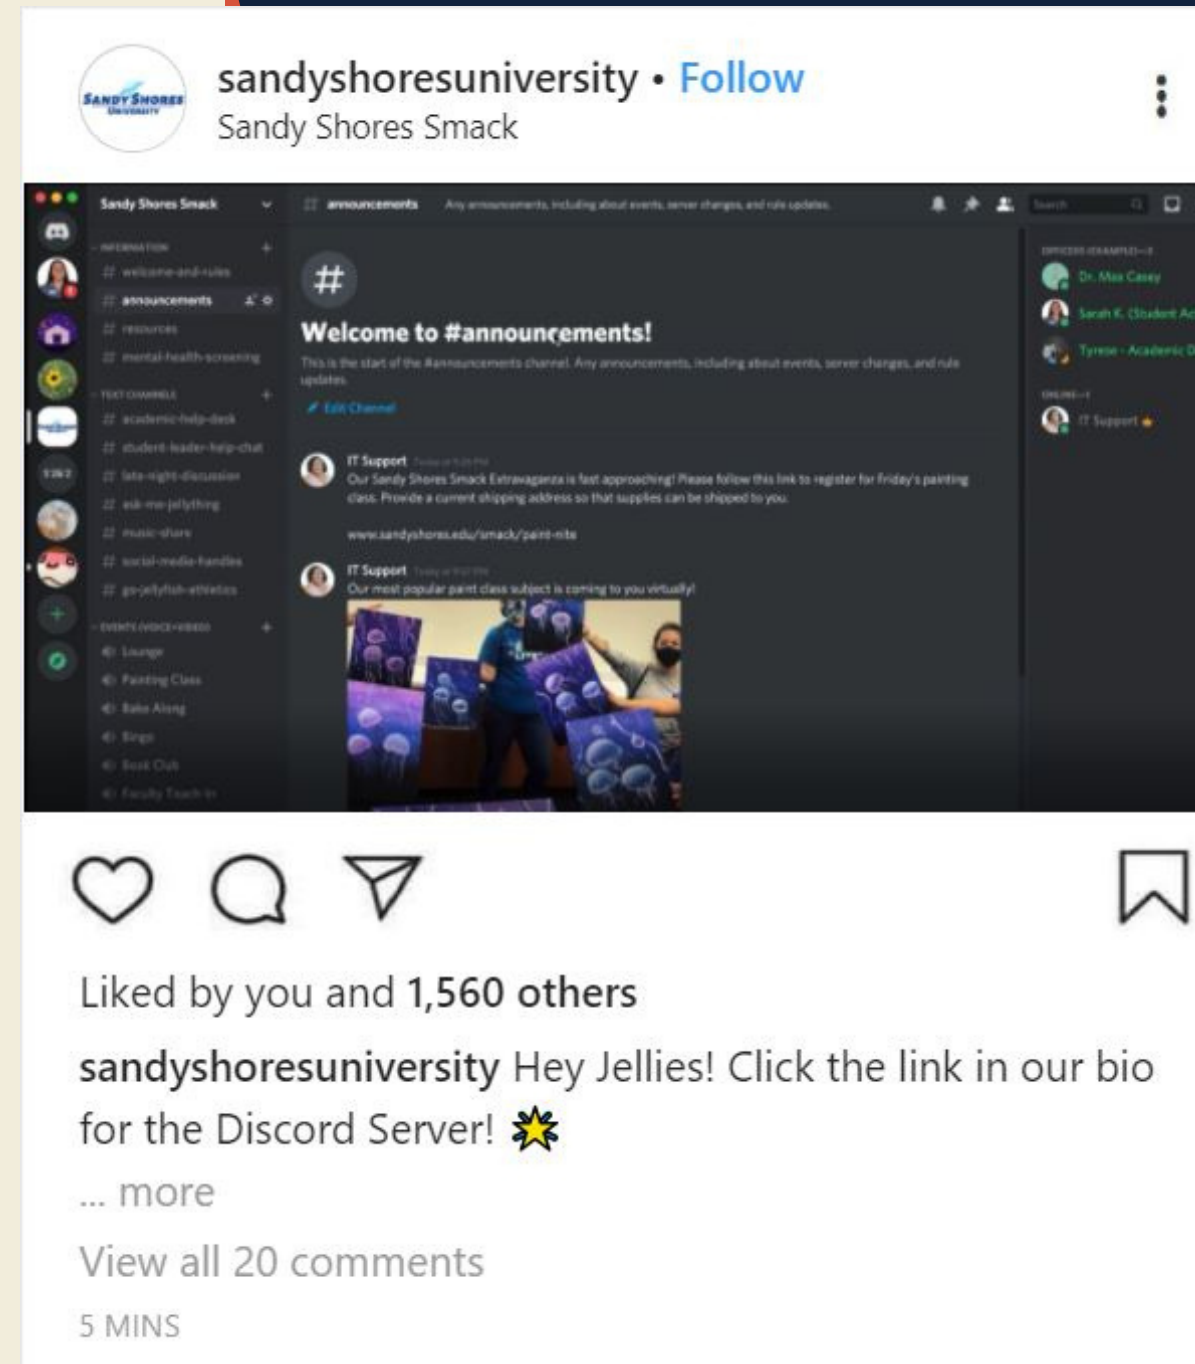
SANDY SHORES UNIVERSITY

sandyshoresuniversity • Follow
Sandy Shores Smack

Sandy Shores Smack

INFORMATION
# welcome-and-rules
# announcements
# resources
# mental-health-screening
TEXT CHANNELS
# academic-help-desk
# student-leader-help-chat
# late-night-discussion
# ask-me-jellything
# music-share
# social-media-handles
# go-jellyfish-athletics
EVENTS (VOICE+VIDEO)
Lounge
Painting Class
Bake Along
Sings
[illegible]
Faculty Teach-In

# announcements Any announcements, including about events, server changes, and rule updates.

Search

#
Welcome to #announcements!
This is the start of the #announcements channel. Any announcements, including about events, server changes, and rule updates.
Edit Channel

IT Support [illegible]
Our Sandy Shores Smack Extravaganza is fast approaching! Please follow this link to register for Friday's painting class. Provide a current shipping address so that supplies can be shipped to you.

www.sandyshores.edu/smack/paint-nite

IT Support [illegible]
Our most popular paint class subject is coming to you virtually!

OFFICERS (EXAMPLE)—3
Dr. Max Casey
Sarah K. (Student Ac
Tyrese - Academic D
ONLINE—1
IT Support

Liked by you and 1,560 others
sandyshoresuniversity Hey Jellies! Click the link in our bio for the Discord Server! 🌟
... more
View all 20 comments
5 MINS